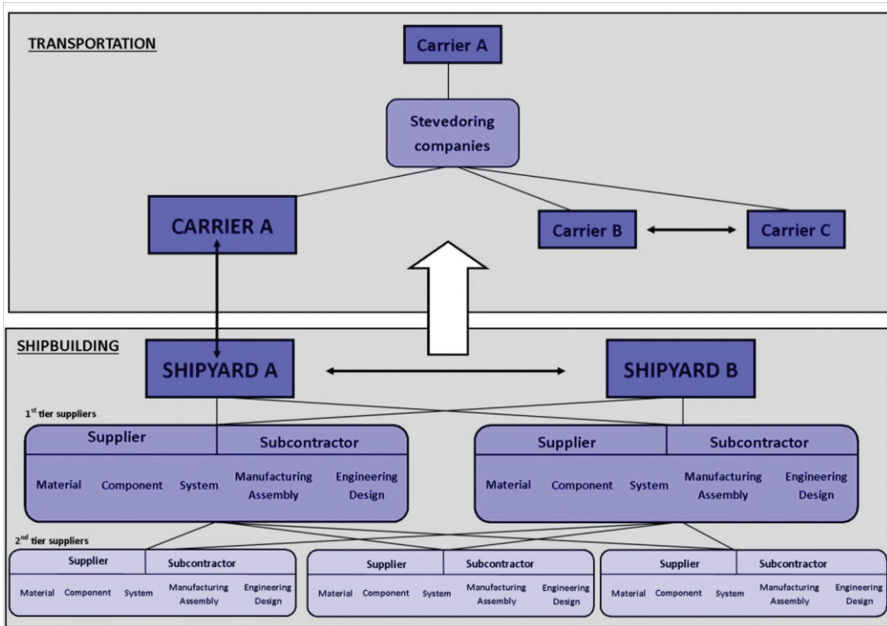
TRANSPORTATION

Carrier A

Stevedoring companies

CARRIER A

Carrier B

Carrier C

SHIPBUILDING

SHIPYARD A

SHIPYARD B

1st tier suppliers

Supplier | Subcontractor
Material Component System Manufacturing Assembly Engineering Design

Supplier | Subcontractor
Material Component System Manufacturing Assembly Engineering Design

2nd tier suppliers

Supplier | Subcontractor
Material Component System Manufacturing Assembly Engineering Design

Supplier | Subcontractor
Material Component System Manufacturing Assembly Engineering Design

Supplier | Subcontractor
Material Component System Manufacturing Assembly Engineering Design